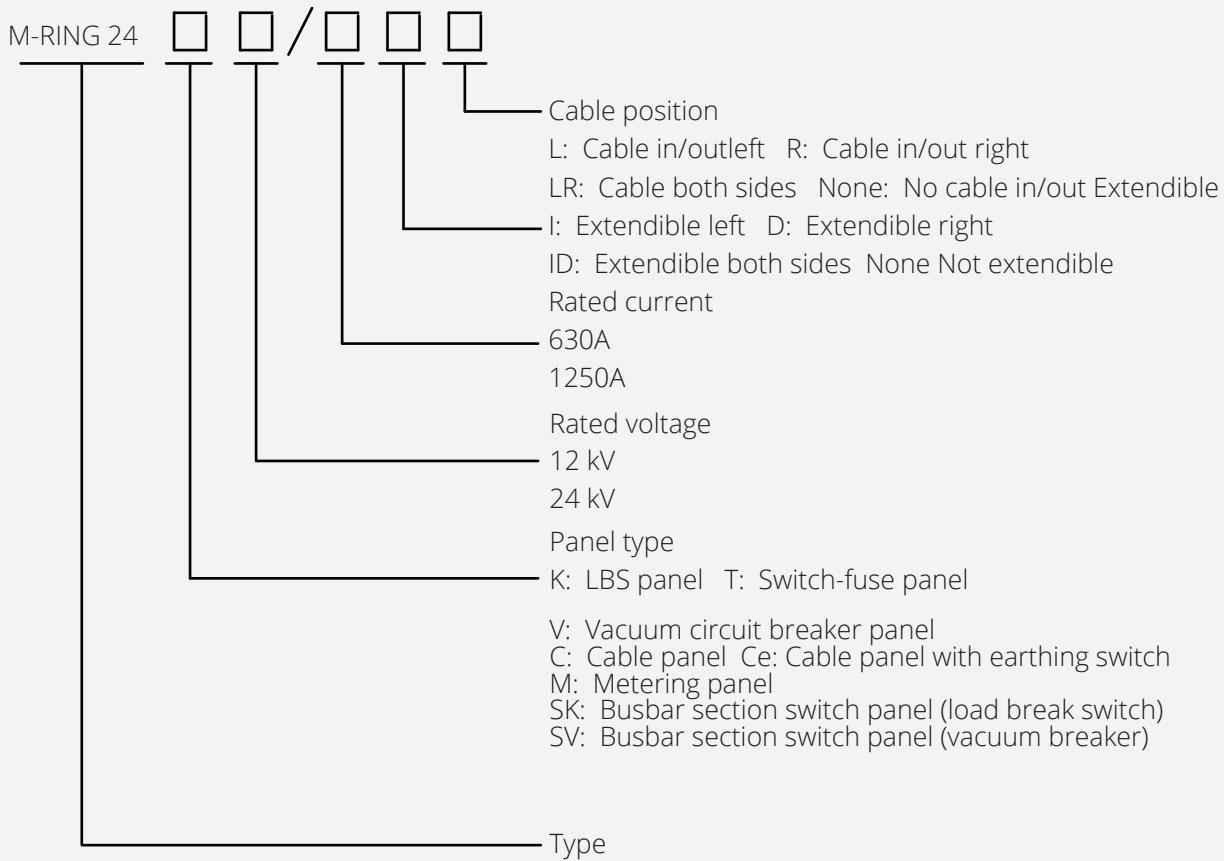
M-RING 24 □ □ / □ □ □

Cable position
L: Cable in/outleft R: Cable in/out right
LR: Cable both sides None: No cable in/out Extendible
I: Extendible left D: Extendible right
ID: Extendible both sides None Not extendible
Rated current
630A
1250A
Rated voltage
12 kV
24 kV
Panel type
K: LBS panel T: Switch-fuse panel
V: Vacuum circuit breaker panel
C: Cable panel Ce: Cable panel with earthing switch
M: Metering panel
SK: Busbar section switch panel (load break switch)
SV: Busbar section switch panel (vacuum breaker)
Type